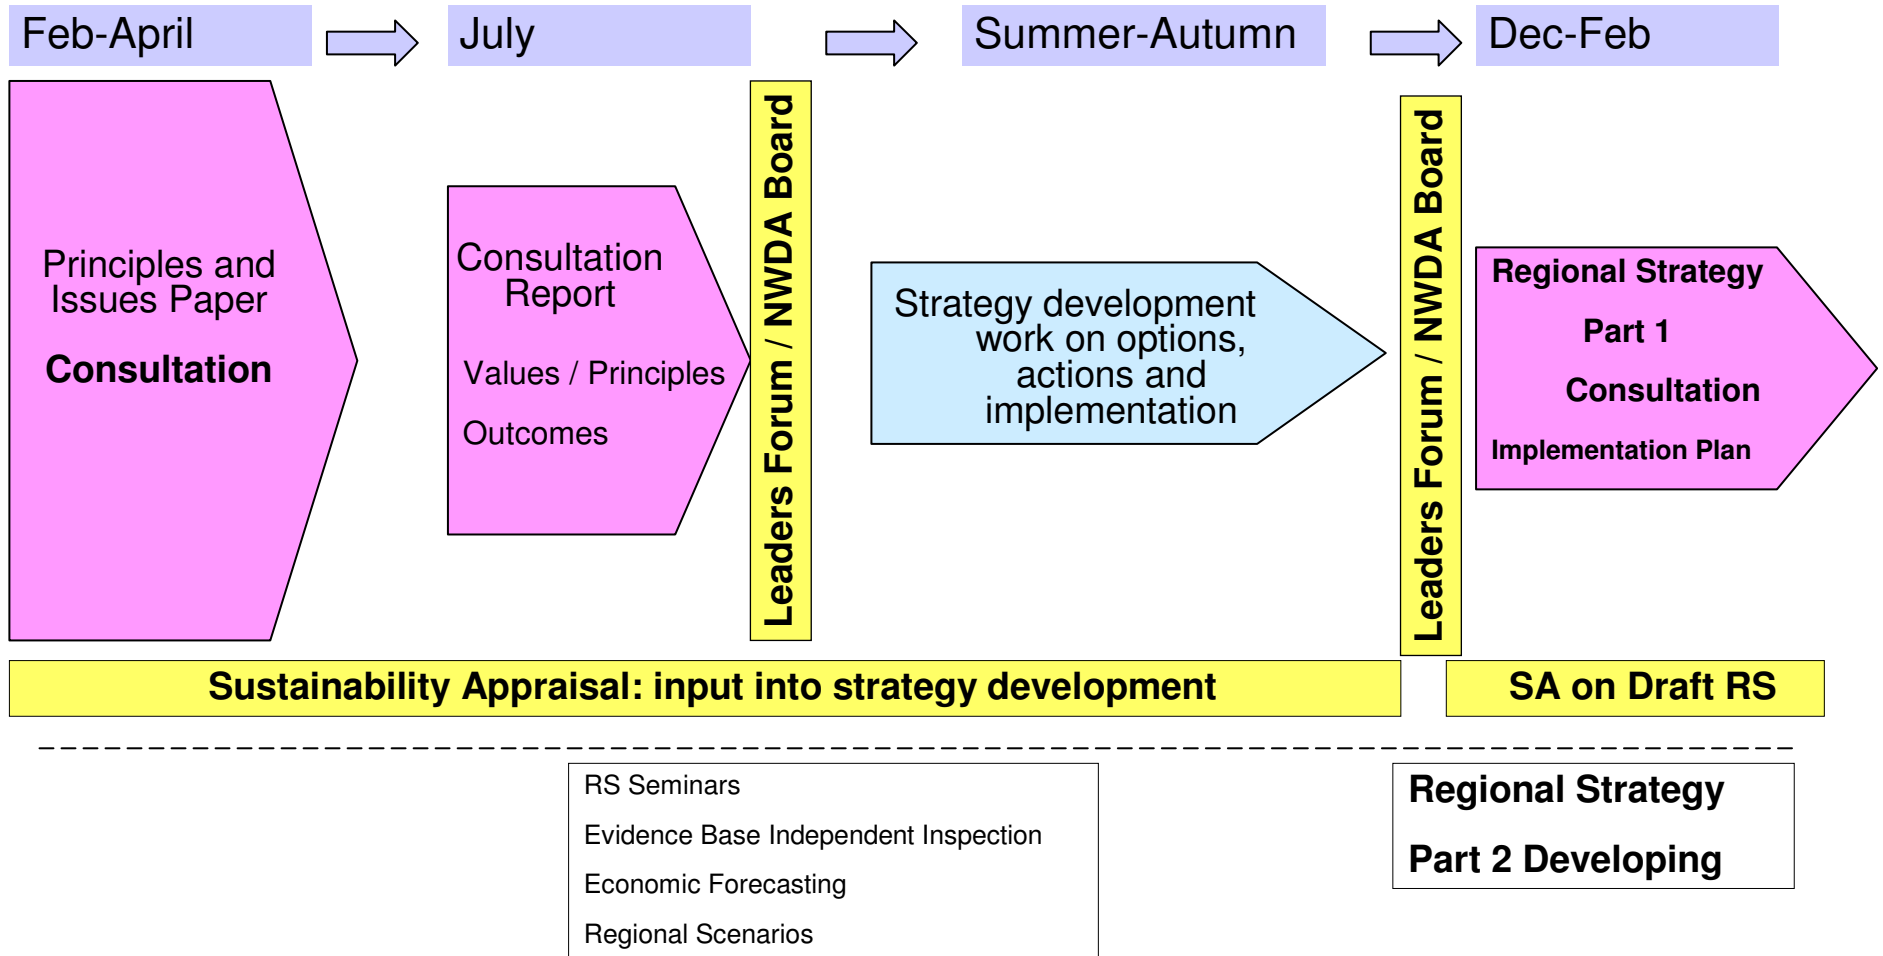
Feb-April

July

Summer-Autumn

Dec-Feb

Principles and Issues Paper

Consultation

Consultation Report

Values / Principles

Outcomes

Leaders Forum / NWDA Board

Strategy development work on options, actions and implementation

Leaders Forum / NWDA Board

Regional Strategy

Part 1

Consultation

Implementation Plan

Sustainability Appraisal: input into strategy development

SA on Draft RS

RS Seminars

Evidence Base Independent Inspection

Economic Forecasting

Regional Scenarios

Regional Strategy

Part 2 Developing